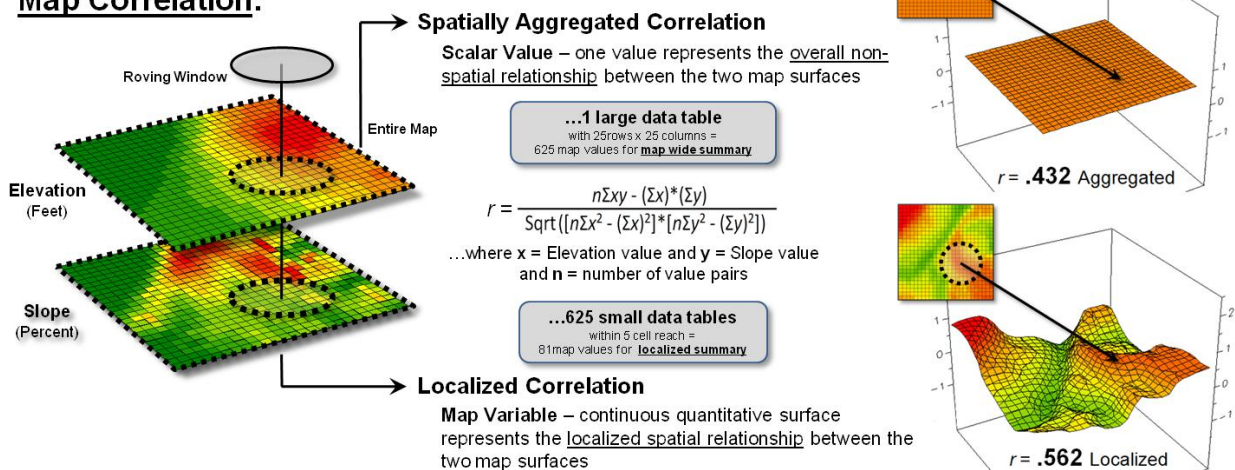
Map Correlation:

Roving Window

Entire Map

Elevation (Feet)

Slope (Percent)

Spatially Aggregated Correlation

Scalar Value – one value represents the overall non-spatial relationship between the two map surfaces

…1 large data table
with 25rows x 25 columns =
625 map values for map wide summary

$r = \frac{n\Sigma xy - (\Sigma x)*(\Sigma y)}{\text{Sqrt}([n\Sigma x^2 - (\Sigma x)^2]*[n\Sigma y^2 - (\Sigma y)^2])}$

…where x = Elevation value and y = Slope value and n = number of value pairs

…625 small data tables
within 5 cell reach =
81map values for localized summary

Localized Correlation

Map Variable – continuous quantitative surface represents the localized spatial relationship between the two map surfaces

1
0
-1
1
0
-1

r = .432 Aggregated

1
0
-1
2
1
0
-1

r = .562 Localized